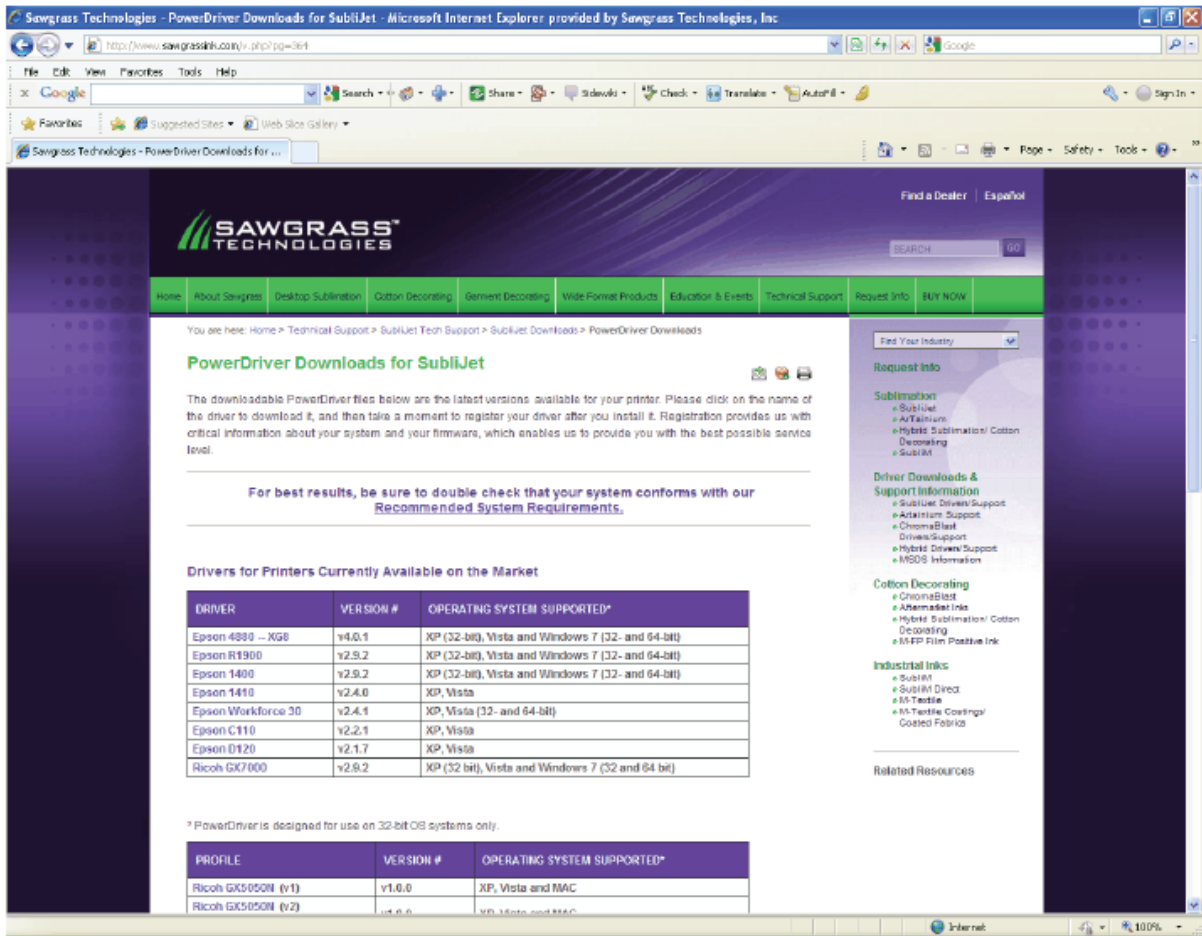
Sawgrass Technologies - PowerDriver Downloads for SubliJet - Microsoft Internet Explorer provided by Sawgrass Technologies, Inc

http://www.sawgrassink.com/v.php?pg=364

Google

File Edit View Favorites Tools Help

Google Search Share Sidewiki Check Translate AutoFill Sign In

Favorites Suggested Sites Web Slice Gallery

Sawgrass Technologies - PowerDriver Downloads for ...

Page Safety Tools

Find a Dealer | Español

SAWGRASS TECHNOLOGIES

SEARCH GO

Home | About Sawgrass | Desktop Sublimation | Cotton Decorating | Garment Decorating | Wide Format Products | Education & Events | Technical Support | Request Info | BUY NOW

You are here: Home > Technical Support > SubliJet Tech Support > SubliJet Downloads > PowerDriver Downloads

PowerDriver Downloads for SubliJet

The downloadable PowerDriver files below are the latest versions available for your printer. Please click on the name of the driver to download it, and then take a moment to register your driver after you install it. Registration provides us with critical information about your system and your firmware, which enables us to provide you with the best possible service level.

For best results, be sure to double check that your system conforms with our Recommended System Requirements.

Drivers for Printers Currently Available on the Market

| DRIVER | VERSION # | OPERATING SYSTEM SUPPORTED* |
|---|---|---|
| Epson 4880 -- XG8 | v4.0.1 | XP (32-bit), Vista and Windows 7 (32- and 64-bit) |
| Epson R1900 | v2.9.2 | XP (32-bit), Vista and Windows 7 (32- and 64-bit) |
| Epson 1400 | v2.9.2 | XP (32-bit), Vista and Windows 7 (32- and 64-bit) |
| Epson 1410 | v2.4.0 | XP, Vista |
| Epson Workforce 30 | v2.4.1 | XP, Vista (32- and 64-bit) |
| Epson C110 | v2.2.1 | XP, Vista |
| Epson D120 | v2.1.7 | XP, Vista |
| Ricoh GX7000 | v2.9.2 | XP (32 bit), Vista and Windows 7 (32 and 64 bit) |

* PowerDriver is designed for use on 32-bit OS systems only.

| PROFILE | VERSION # | OPERATING SYSTEM SUPPORTED* |
|---|---|---|
| Ricoh GX5050N (v1) | v1.0.0 | XP, Vista and MAC |
| Ricoh GX5050N (v2) | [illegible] | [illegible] |

Find Your Industry

Request Info

Sublimation
SubliJet
ArTainium
Hybrid Sublimation/ Cotton Decorating
SubliM

Driver Downloads & Support Information
SubliJet Drivers/Support
Artainium Support
ChromaBlast Drivers/Support
Hybrid Drivers/Support
MSDS Information

Cotton Decorating
ChromaBlast
Aftermarket Inks
Hybrid Sublimation/ Cotton Decorating
M-FP Film Positive Ink

Industrial Inks
SubliM
SubliM Direct
M-Textile
M-Textile Coatings/ Coated Fabrics

Related Resources

Internet 100%